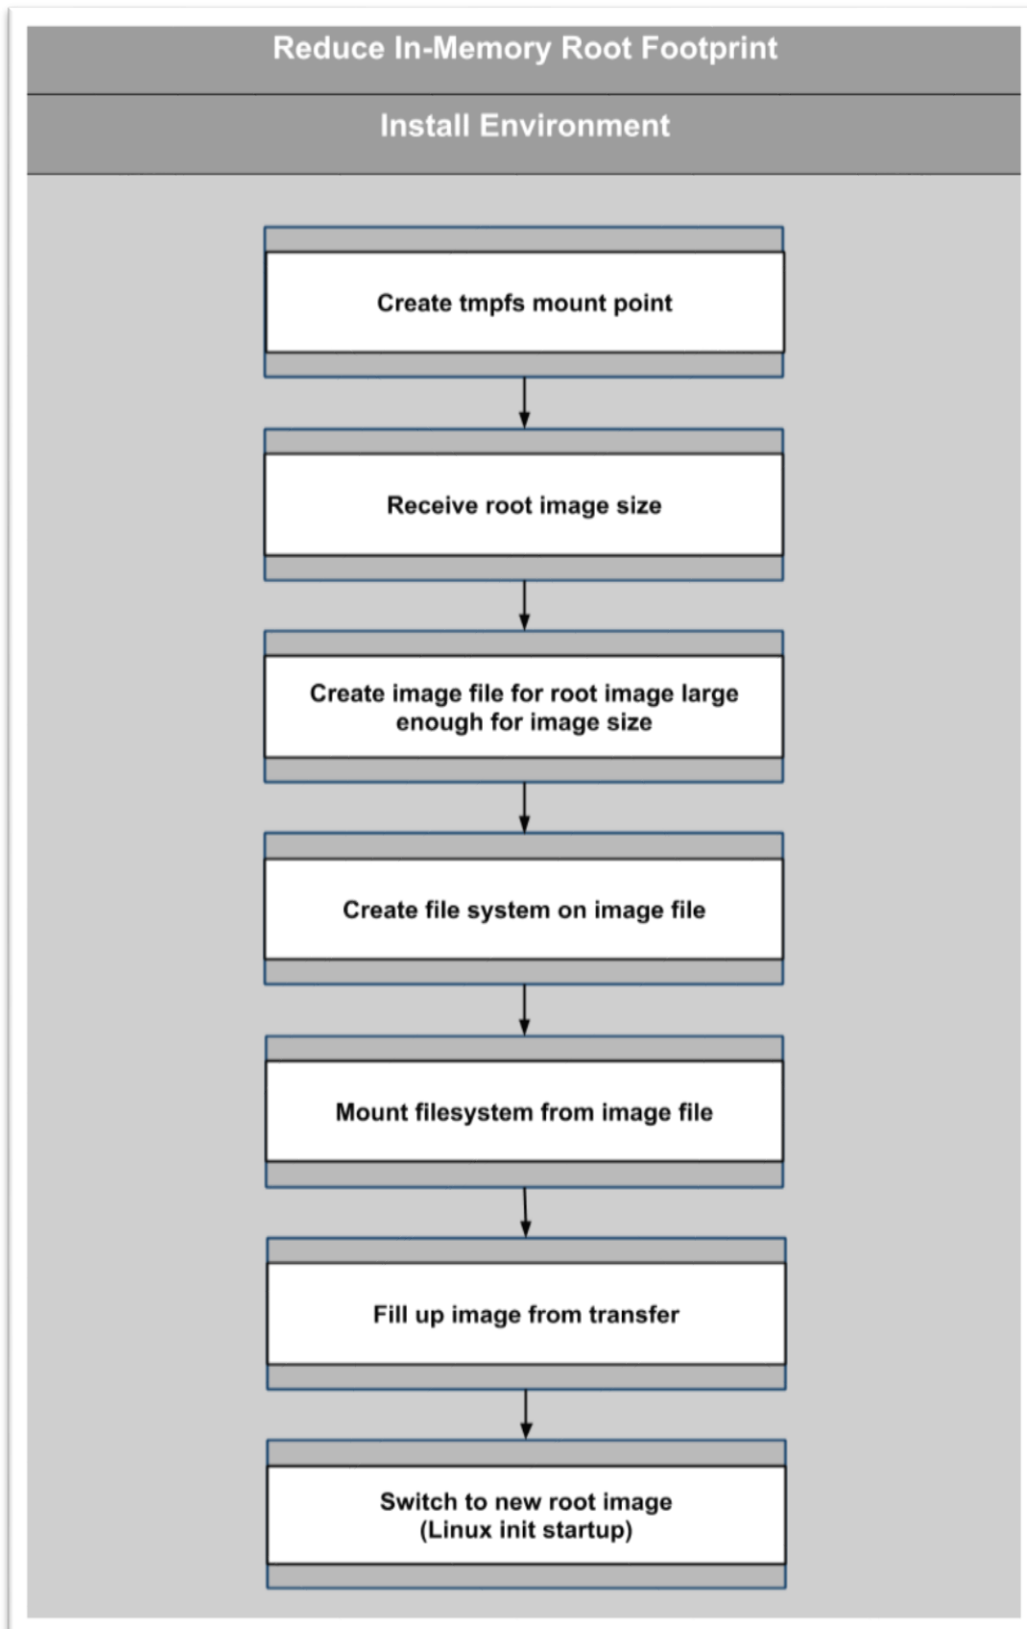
Reduce In-Memory Root Footprint

Install Environment

Create tmpfs mount point

Receive root image size

Create image file for root image large enough for image size

Create file system on image file

Mount filesystem from image file

Fill up image from transfer

Switch to new root image (Linux init startup)